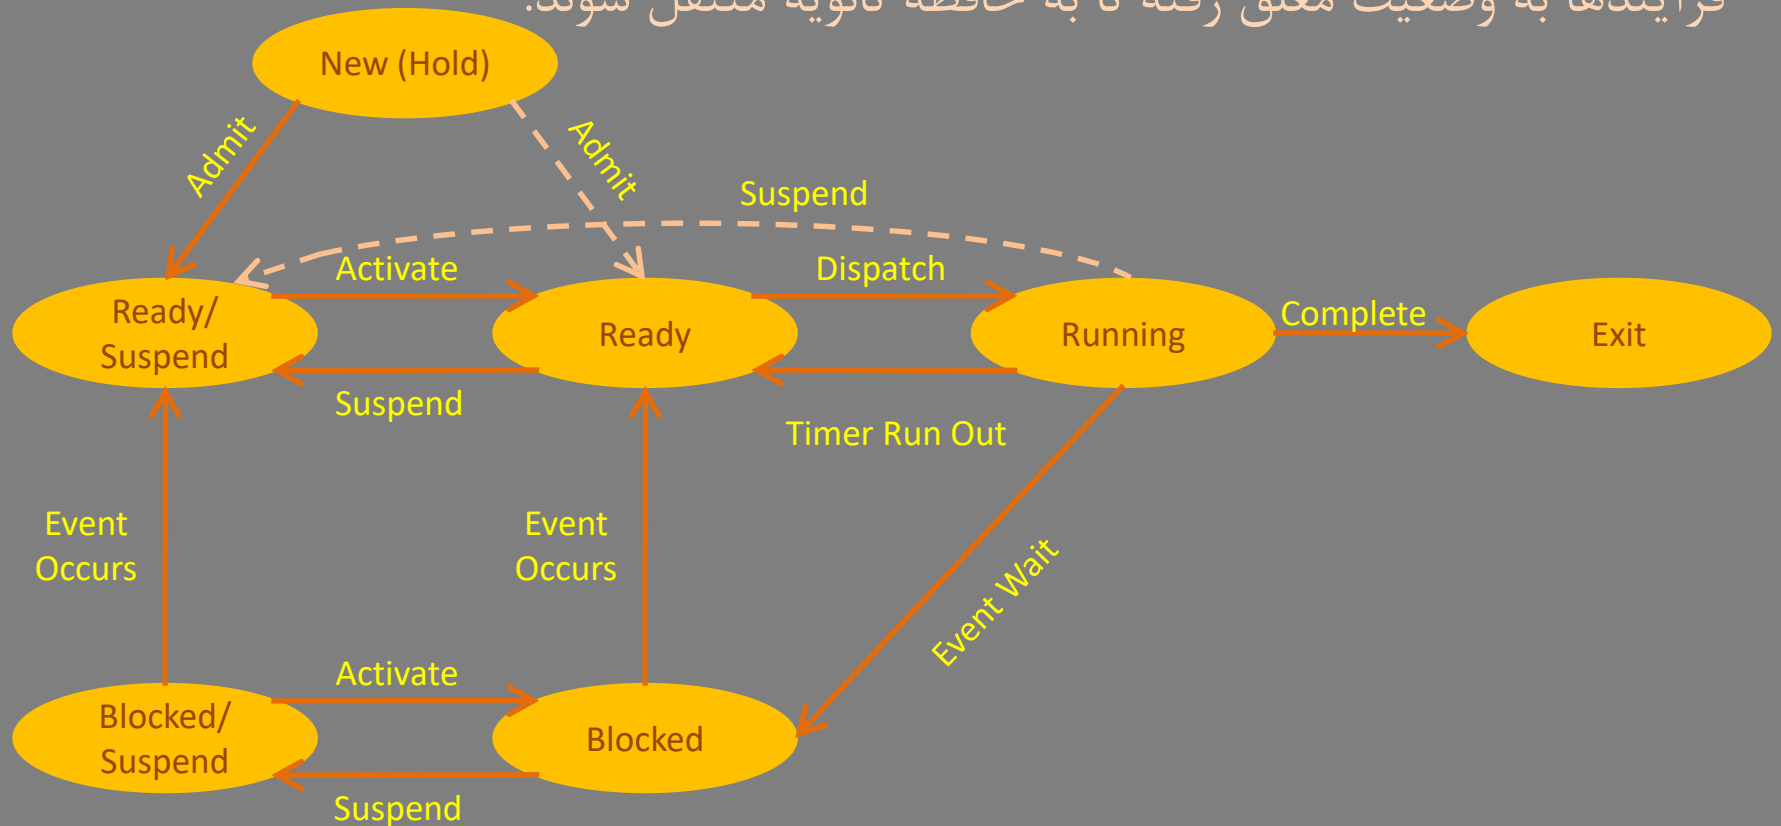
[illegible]

New (Hold)

Admit

Admit

Suspend

Activate

Dispatch

Ready/ Suspend

Ready

Running

Complete

Exit

Suspend

Timer Run Out

Event Occurs

Event Occurs

Event Wait

Activate

Blocked/ Suspend

Blocked

Suspend